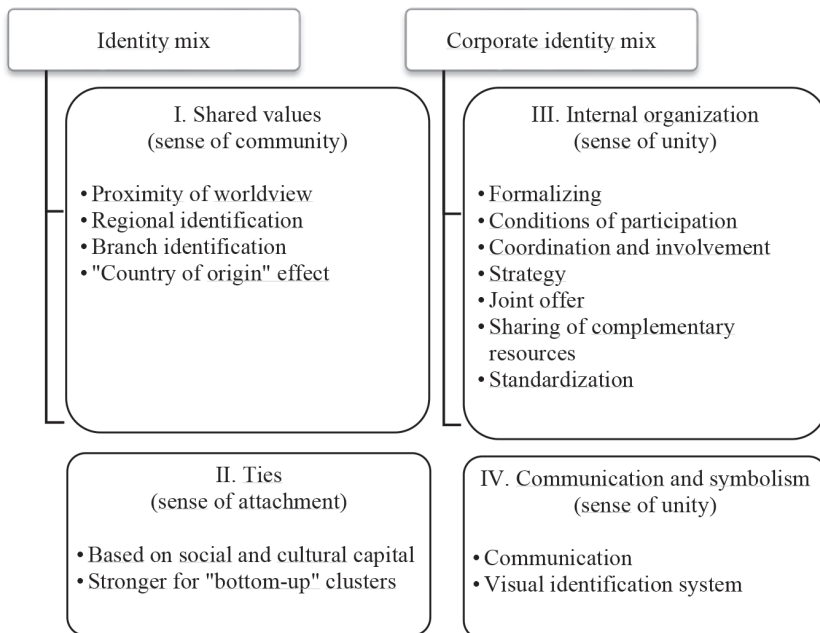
Identity mix

I. Shared values
(sense of community)

• Proximity of worldview
• Regional identification
• Branch identification
• "Country of origin" effect

II. Ties
(sense of attachment)

• Based on social and cultural capital
• Stronger for "bottom-up" clusters

Corporate identity mix

III. Internal organization
(sense of unity)

• Formalizing
• Conditions of participation
• Coordination and involvement
• Strategy
• Joint offer
• Sharing of complementary resources
• Standardization

IV. Communication and symbolism
(sense of unity)

• Communication
• Visual identification system